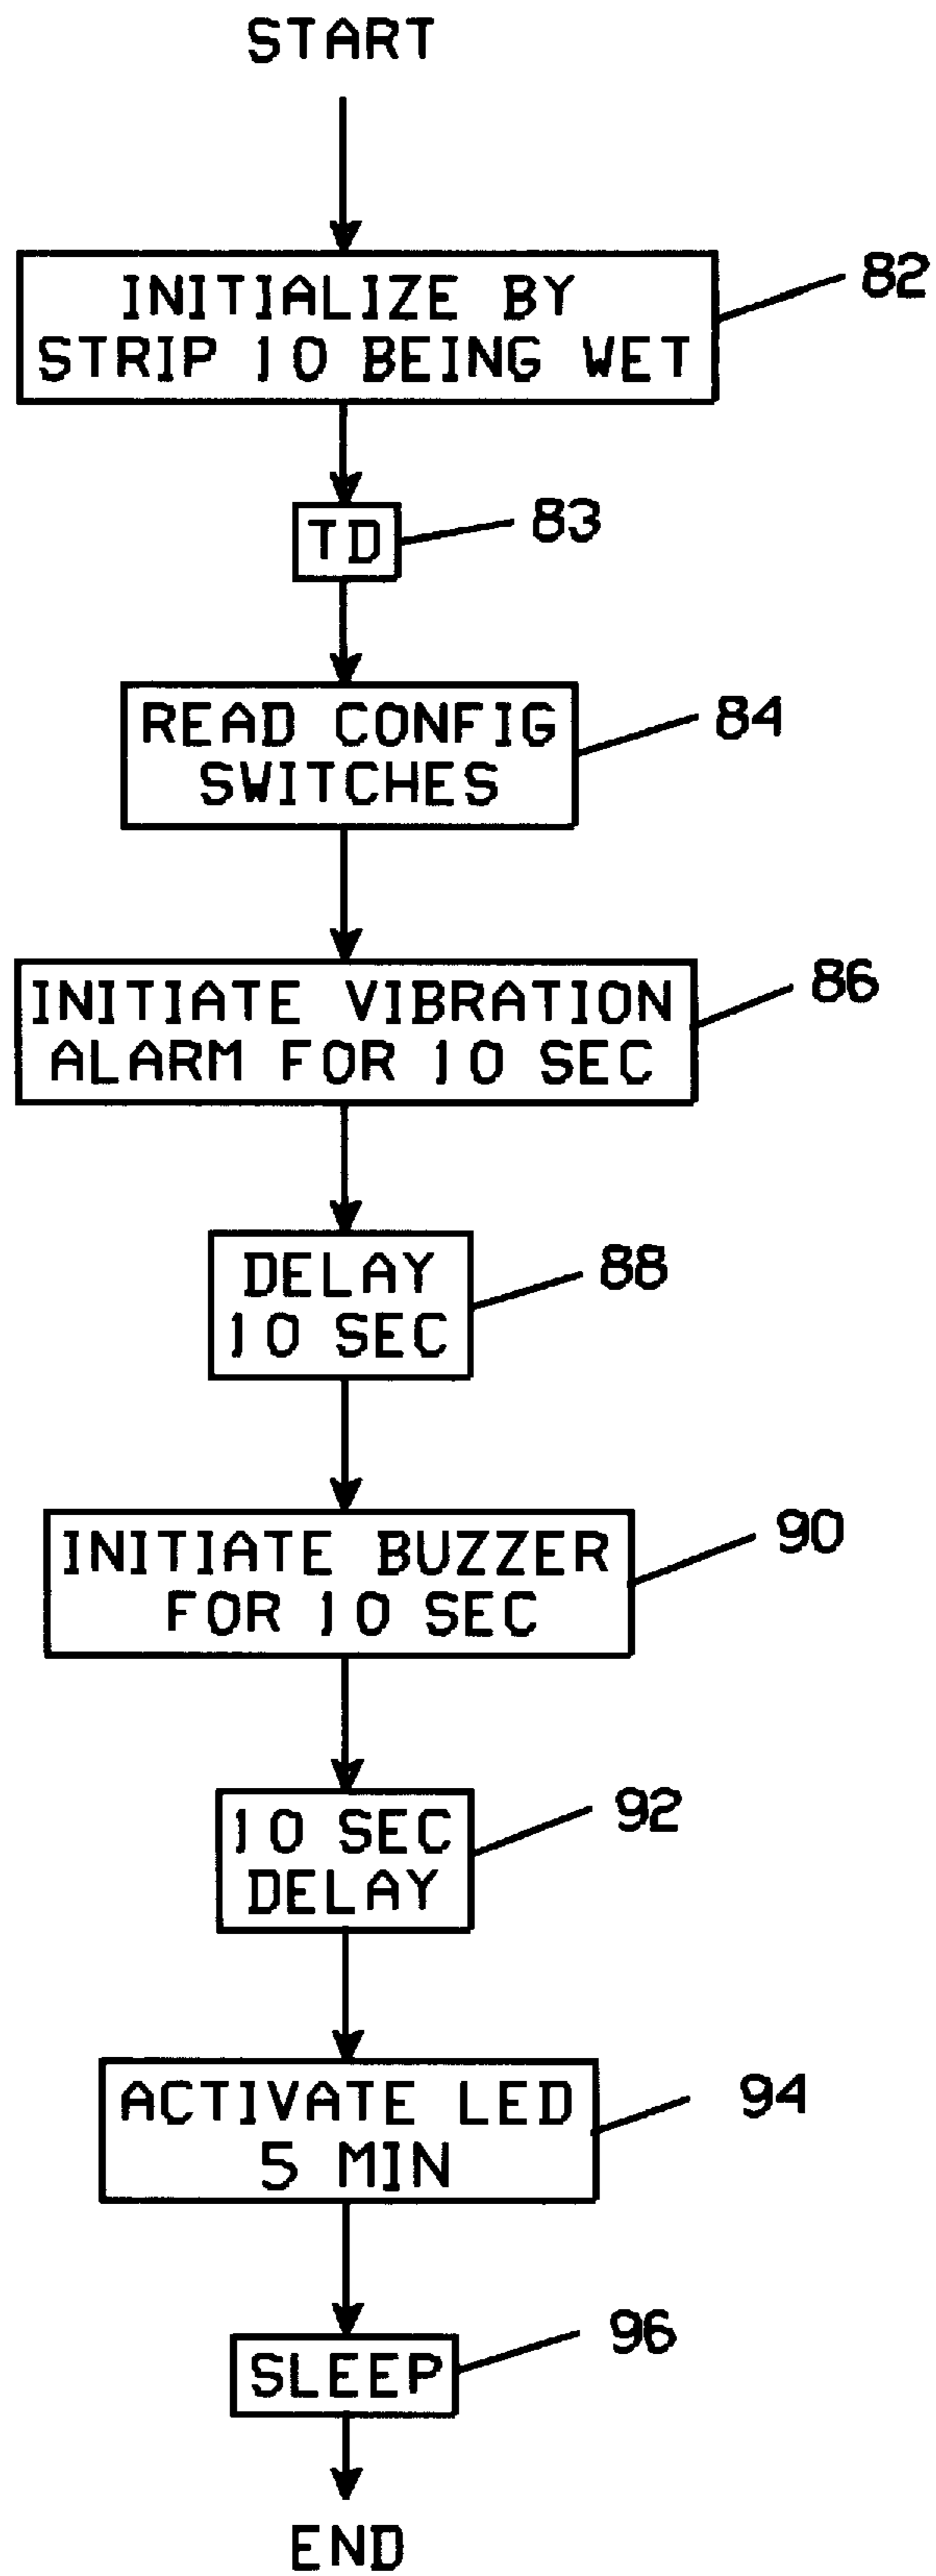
START

INITIALIZE BY STRIP 10 BEING WET

82

TD

83

READ CONFIG SWITCHES

84

INITIATE VIBRATION ALARM FOR 10 SEC

86

DELAY 10 SEC

88

INITIATE BUZZER FOR 10 SEC

90

10 SEC DELAY

92

ACTIVATE LED 5 MIN

94

SLEEP

96

END